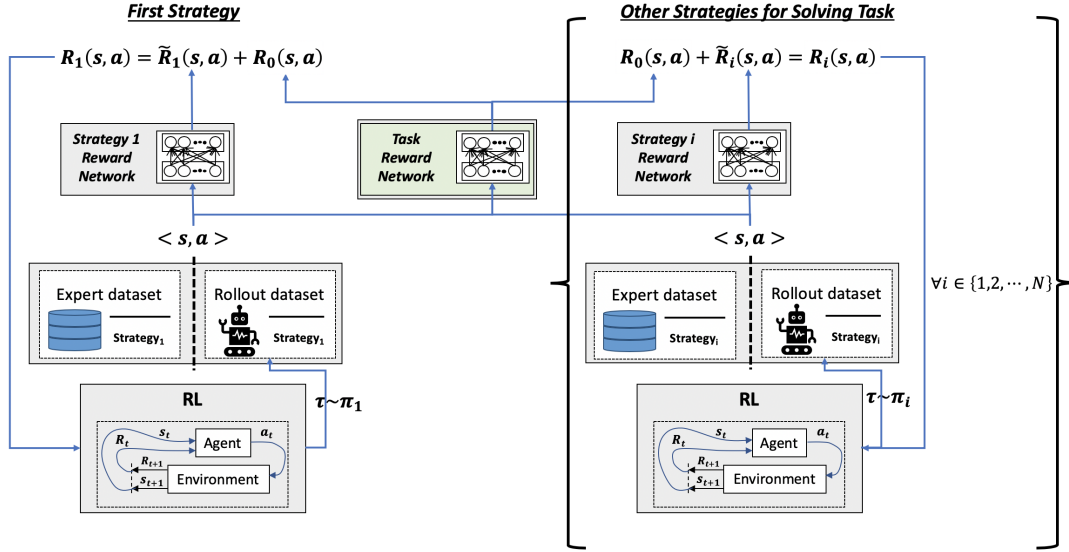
First Strategy

Other Strategies for Solving Task

$R_1(s,a) = \tilde{R}_1(s,a) + R_0(s,a)$

$R_0(s,a) + \tilde{R}_i(s,a) = R_i(s,a)$

Strategy 1 Reward Network

Task Reward Network

Strategy i Reward Network

$< s, a >$

$< s, a >$

Expert dataset

Strategy$_1$

Rollout dataset

Strategy$_1$

Expert dataset

Strategy$_i$

Rollout dataset

Strategy$_i$

$\forall i \in \{1,2,\cdots,N\}$

RL

$\tau \sim \pi_1$

$R_t$ $s_t$ Agent $a_t$

$R_{t+1}$ $s_{t+1}$ Environment

RL

$\tau \sim \pi_i$

$R_t$ $s_t$ Agent $a_t$

$R_{t+1}$ $s_{t+1}$ Environment